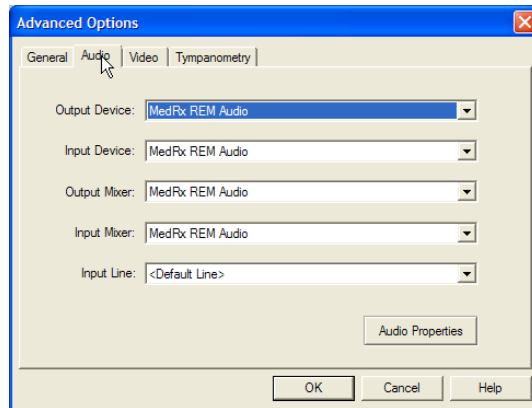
Advanced Options

General | Audio | Video | Tympanometry

Output Device: MedRx REM Audio

Input Device: MedRx REM Audio

Output Mixer: MedRx REM Audio

Input Mixer: MedRx REM Audio

Input Line: <Default Line>

Audio Properties

OK | Cancel | Help